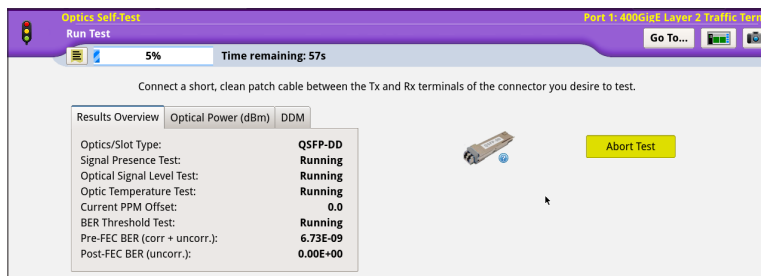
Optics Self-Test

Port 1: 400GigE Layer 2 Traffic Term

Run Test

Go To...

5%

Time remaining: 57s

Connect a short, clean patch cable between the Tx and Rx terminals of the connector you desire to test.

Results Overview | Optical Power (dBm) | DDM

| | |
|---|---|
| Optics/Slot Type: | QSFP-DD |
| Signal Presence Test: | Running |
| Optical Signal Level Test: | Running |
| Optic Temperature Test: | Running |
| Current PPM Offset: | 0.0 |
| BER Threshold Test: | Running |
| Pre-FEC BER (corr + uncorr.): | 6.73E-09 |
| Post-FEC BER (uncorr.): | 0.00E+00 |

Abort Test